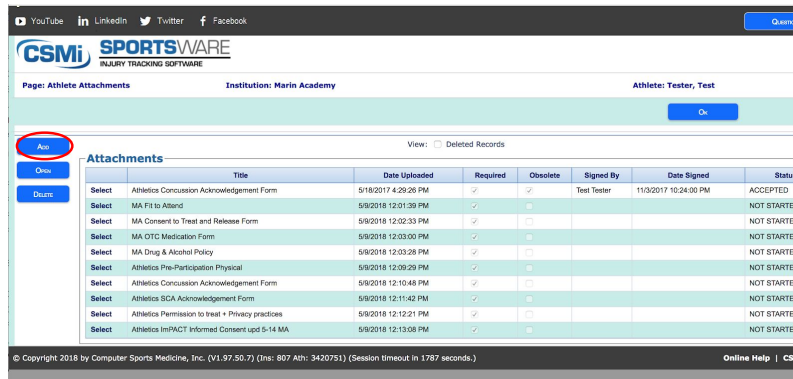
YouTube LinkedIn Twitter Facebook

Questi

CSMi SPORTSWARE
INJURY TRACKING SOFTWARE

Page: Athlete Attachments Institution: Marin Academy Athlete: Tester, Test

Ok

Add
Open
Delete

View: Deleted Records

Attachments

| | Title | Date Uploaded | Required | Obsolete | Signed By | Date Signed | Status |
|---|---|---|---|---|---|---|---|
| Select | Athletics Concussion Acknowledgement Form | 5/18/2017 4:29:26 PM | | | Test Tester | 11/3/2017 10:24:00 PM | ACCEPTED |
| Select | MA Fit to Attend | 5/9/2018 12:01:39 PM | | | | | NOT STARTE |
| Select | MA Consent to Treat and Release Form | 5/9/2018 12:02:33 PM | | | | | NOT STARTE |
| Select | MA OTC Medication Form | 5/9/2018 12:03:00 PM | | | | | NOT STARTE |
| Select | MA Drug & Alcohol Policy | 5/9/2018 12:03:28 PM | | | | | NOT STARTE |
| Select | Athletics Pre-Participation Physical | 5/9/2018 12:09:29 PM | | | | | NOT STARTE |
| Select | Athletics Concussion Acknowledgement Form | 5/9/2018 12:10:48 PM | | | | | NOT STARTE |
| Select | Athletics SCA Acknowledgement Form | 5/9/2018 12:11:42 PM | | | | | NOT STARTE |
| Select | Athletics Permission to treat + Privacy practices | 5/9/2018 12:12:21 PM | | | | | NOT STARTE |
| Select | Athletics ImPACT Informed Consent upd 5-14 MA | 5/9/2018 12:13:08 PM | | | | | NOT STARTE |

© Copyright 2018 by Computer Sports Medicine, Inc. (V1.97.50.7) (Ins: 807 Ath: 3420751) (Session timeout in 1787 seconds.)

Online Help | CS